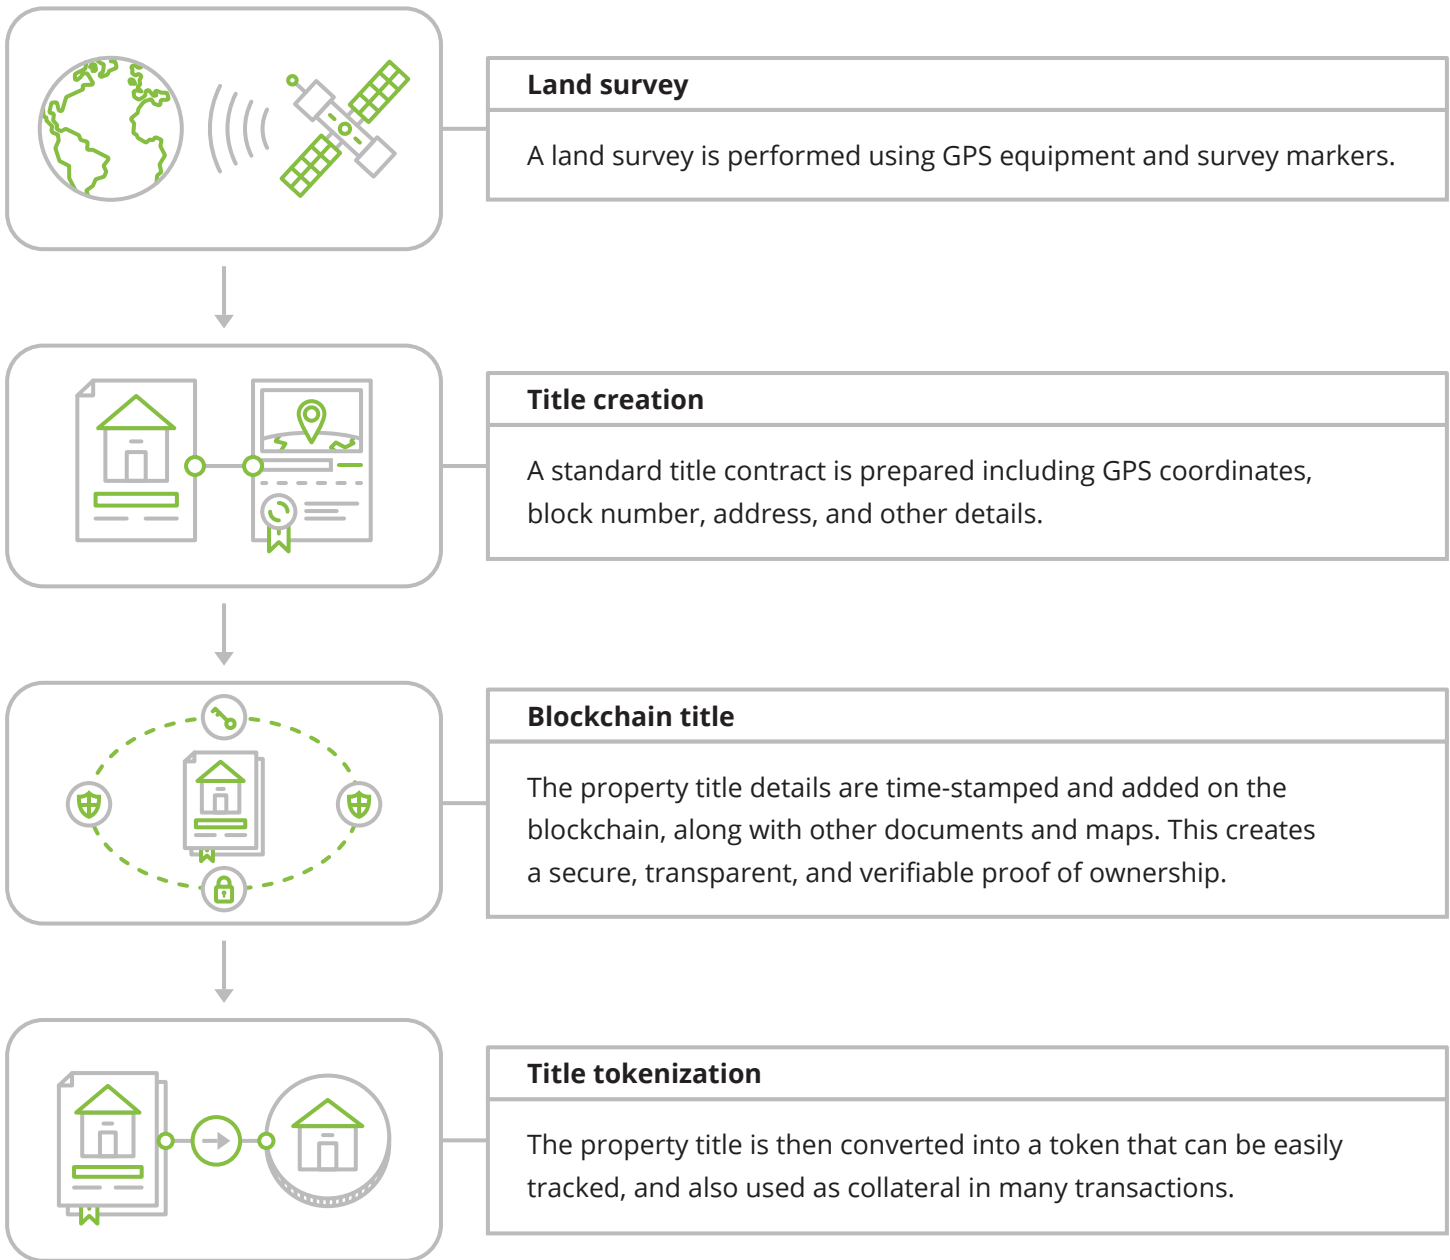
Land survey

A land survey is performed using GPS equipment and survey markers.

Title creation

A standard title contract is prepared including GPS coordinates, block number, address, and other details.

Blockchain title

The property title details are time-stamped and added on the blockchain, along with other documents and maps. This creates a secure, transparent, and verifiable proof of ownership.

Title tokenization

The property title is then converted into a token that can be easily tracked, and also used as collateral in many transactions.